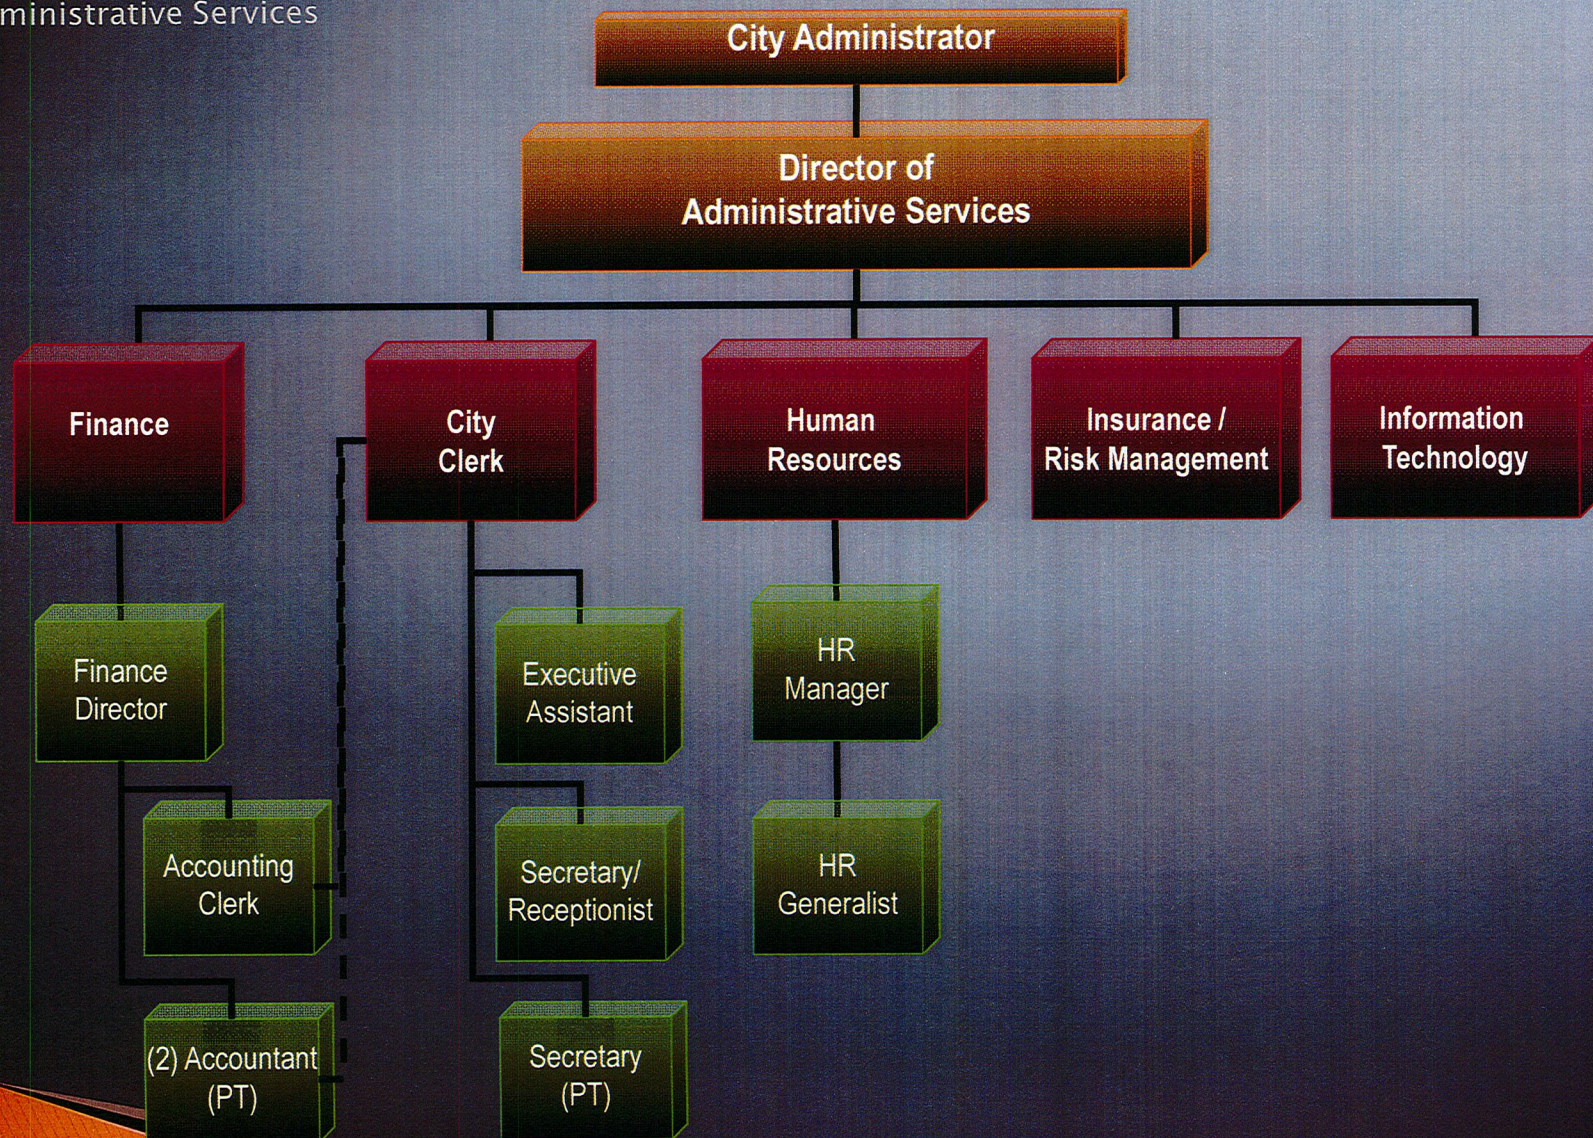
ministrative Services

City Administrator

Director of Administrative Services

Finance

City Clerk

Human Resources

Insurance / Risk Management

Information Technology

Finance Director

Accounting Clerk

(2) Accountant (PT)

Executive Assistant

Secretary/ Receptionist

Secretary (PT)

HR Manager

HR Generalist